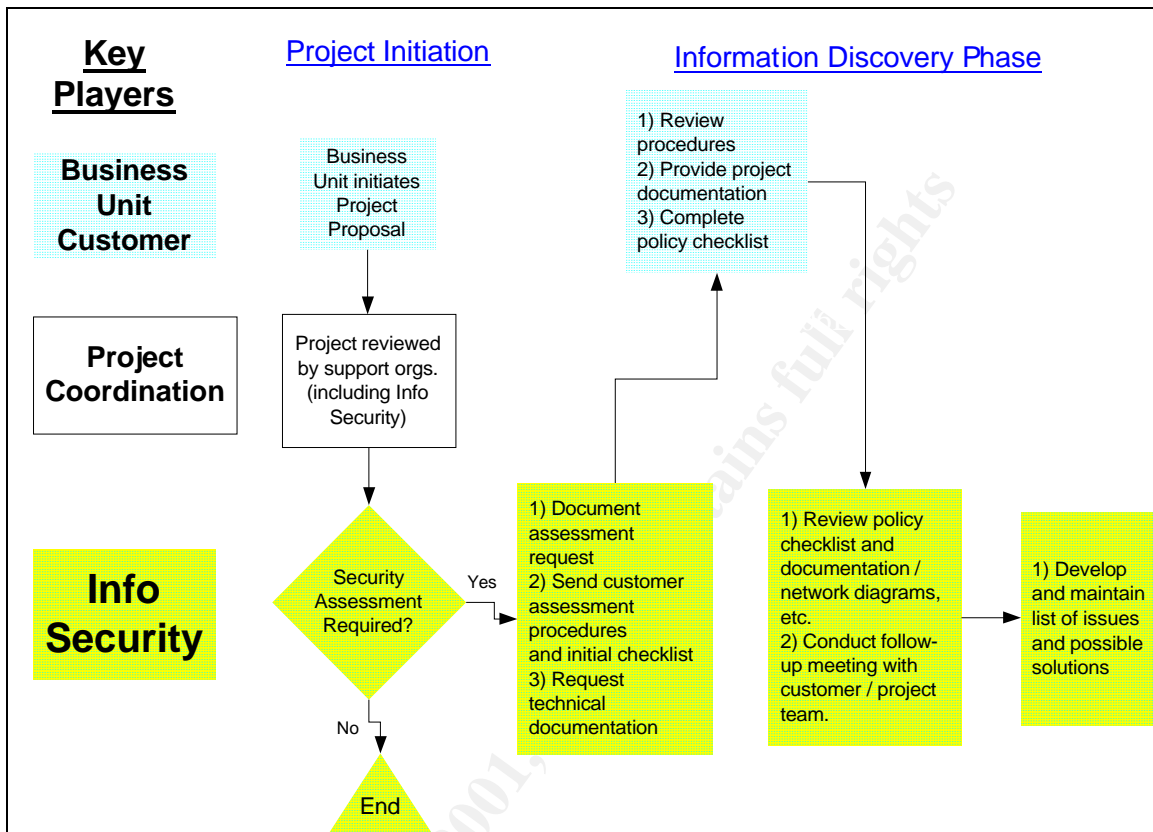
Key Players

Project Initiation

Information Discovery Phase

Business Unit Customer

Business Unit initiates Project Proposal

1) Review procedures
2) Provide project documentation
3) Complete policy checklist

Project Coordination

Project reviewed by support orgs. (including Info Security)

Info Security

Security Assessment Required?

Yes

No

End

1) Document assessment request
2) Send customer assessment procedures and initial checklist
3) Request technical documentation

1) Review policy checklist and documentation / network diagrams, etc.
2) Conduct follow-up meeting with customer / project team.

1) Develop and maintain list of issues and possible solutions

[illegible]2001, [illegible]ains full rights